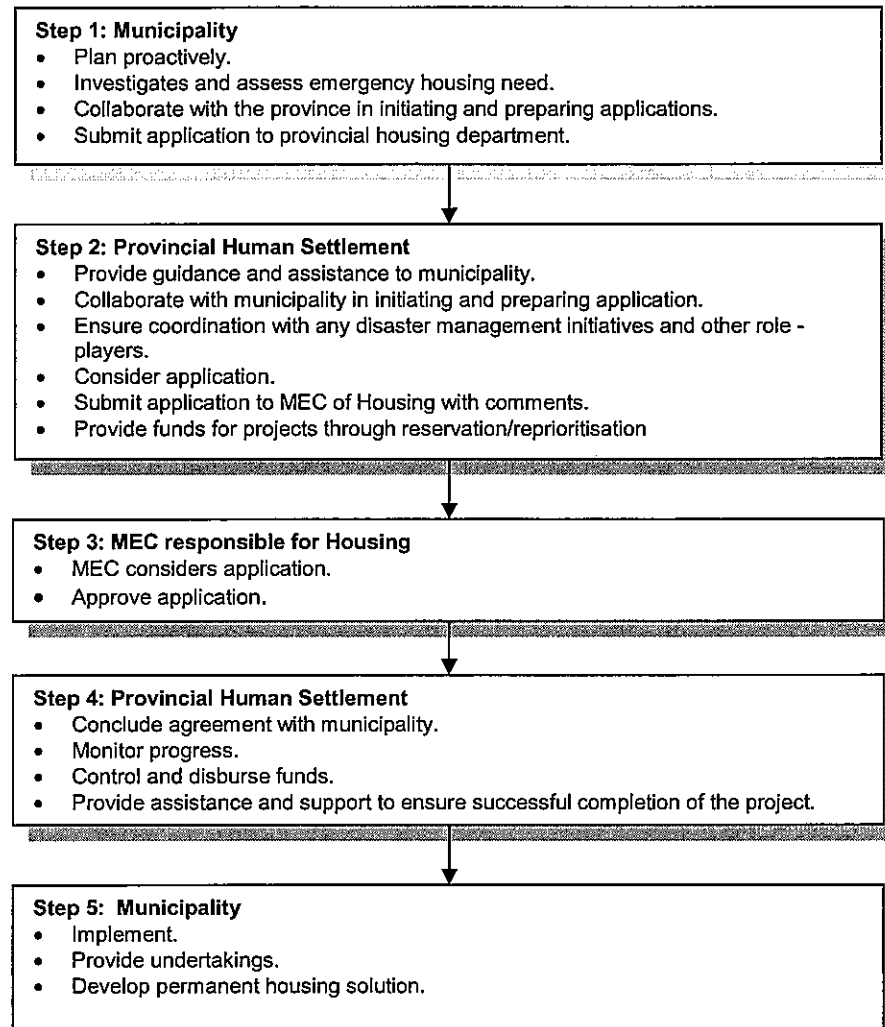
Step 1: Municipality
- Plan proactively.
- Investigates and assess emergency housing need.
- Collaborate with the province in initiating and preparing applications.
- Submit application to provincial housing department.

Step 2: Provincial Human Settlement
- Provide guidance and assistance to municipality.
- Collaborate with municipality in initiating and preparing application.
- Ensure coordination with any disaster management initiatives and other role - players.
- Consider application.
- Submit application to MEC of Housing with comments.
- Provide funds for projects through reservation/reprioritisation

Step 3: MEC responsible for Housing
- MEC considers application.
- Approve application.

Step 4: Provincial Human Settlement
- Conclude agreement with municipality.
- Monitor progress.
- Control and disburse funds.
- Provide assistance and support to ensure successful completion of the project.

Step 5: Municipality
- Implement.
- Provide undertakings.
- Develop permanent housing solution.